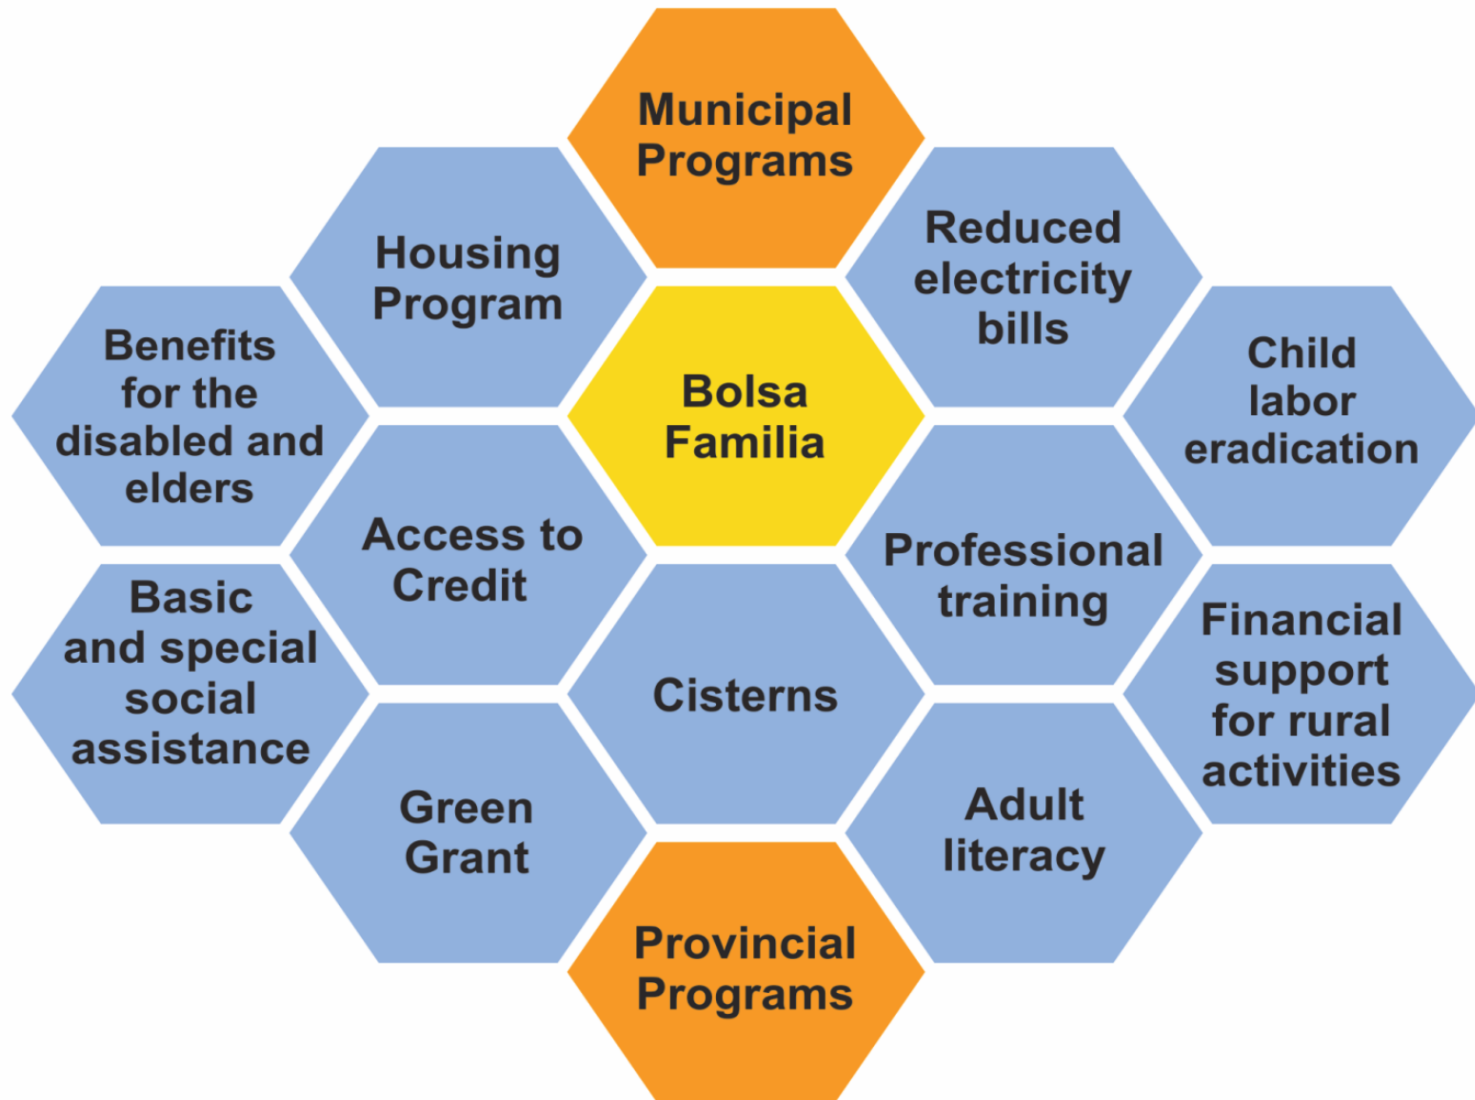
Municipal Programs

Housing Program

Reduced electricity bills

Benefits for the disabled and elders

Bolsa Familia

Child labor eradication

Access to Credit

Professional training

Basic and special social assistance

Cisterns

Financial support for rural activities

Green Grant

Adult literacy

Provincial Programs